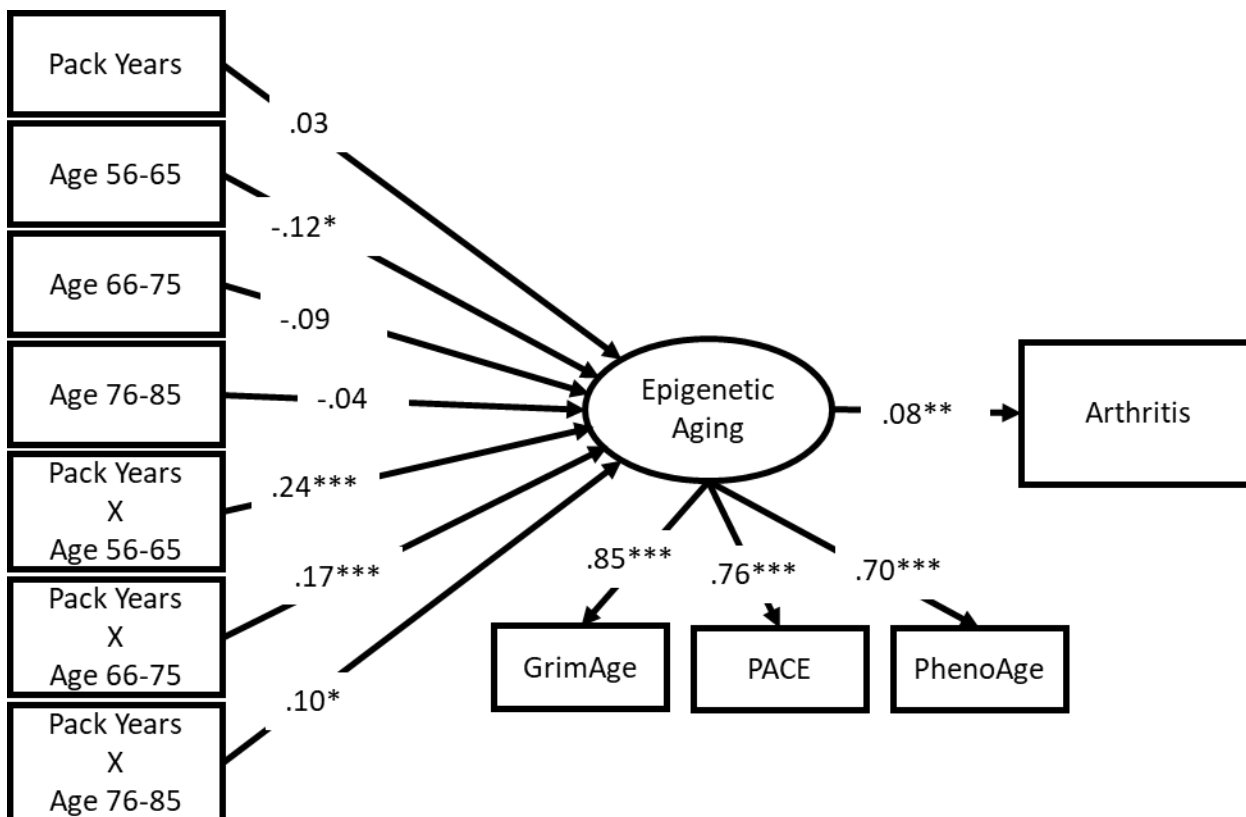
Pack Years

.03

Age 56-65

-.12*

Age 66-75

-.09

Age 76-85

-.04

Pack Years X Age 56-65

.24***

Pack Years X Age 66-75

.17***

Pack Years X Age 76-85

.10*

Epigenetic Aging

.08**

Arthritis

.85***

.76***

.70***

GrimAge

PACE

PhenoAge